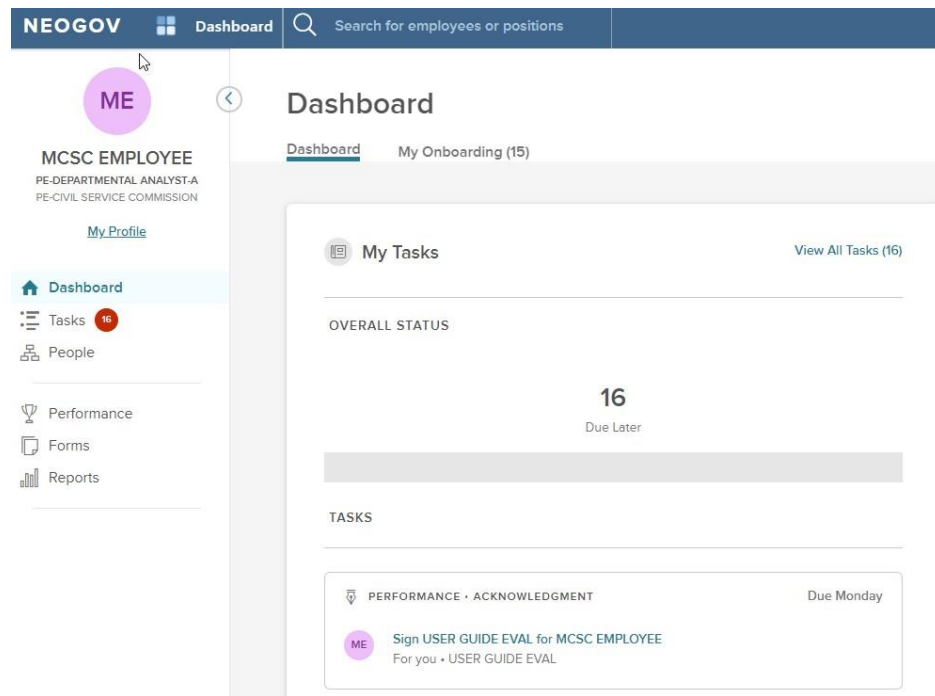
NEOGOV Dashboard Search for employees or positions

ME

MCSC EMPLOYEE
PE-DEPARTMENTAL ANALYST-A
PE-CIVIL SERVICE COMMISSION

My Profile

Dashboard
Tasks 16
People

Performance
Forms
Reports

Dashboard

Dashboard My Onboarding (15)

My Tasks View All Tasks (16)

OVERALL STATUS

16
Due Later

TASKS

PERFORMANCE • ACKNOWLEDGMENT Due Monday

ME Sign USER GUIDE EVAL for MCSC EMPLOYEE
For you • USER GUIDE EVAL